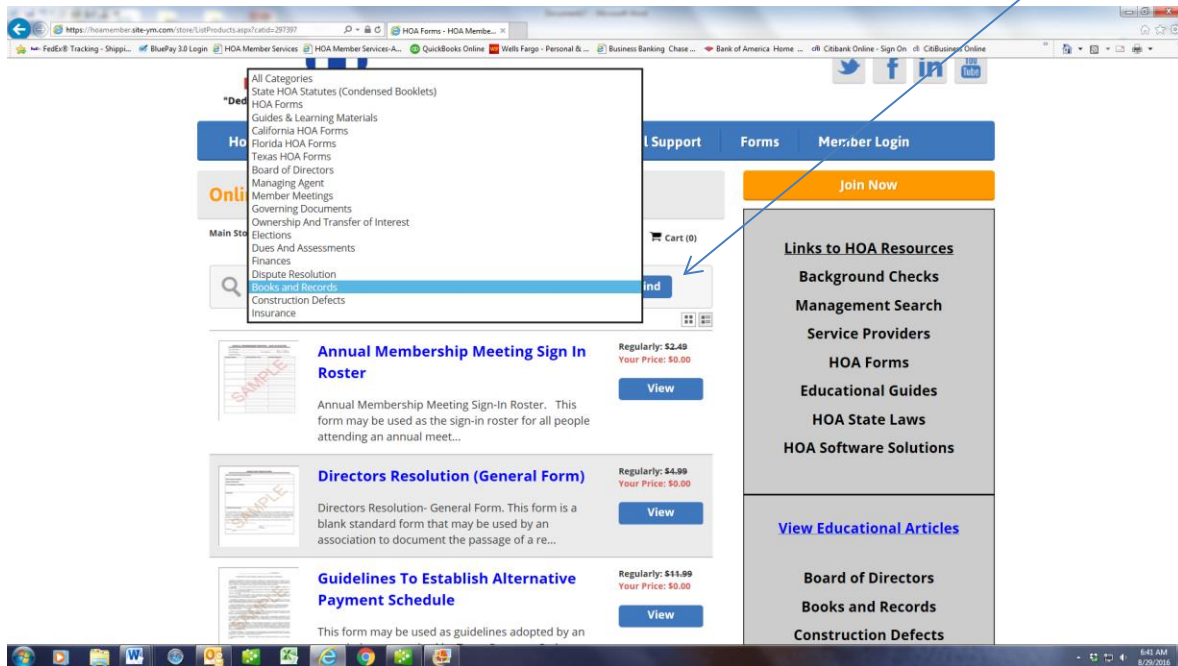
https://hoamember.site-ym.com/store/ListProducts.aspx?catid=297397
HOA Forms - HOA Membe...

FedEx® Tracking - Shippi... BluePay 3.0 Login HOA Member Services HOA Member Services-A... QuickBooks Online Wells Fargo - Personal & ... Business Banking Chase ... Bank of America Home ... Citibank Online - Sign On CitiBusiness Online

"Ded

All Categories
State HOA Statutes (Condensed Booklets)
HOA Forms
Guides & Learning Materials
California HOA Forms
Florida HOA Forms
Texas HOA Forms
Board of Directors
Managing Agent
Member Meetings
Governing Documents
Ownership And Transfer of Interest
Elections
Dues And Assessments
Finances
Dispute Resolution
Books and Records
Construction Defects
Insurance

Ho

l Support Forms Member Login

Onli

Join Now

Main Sto

Cart (0)

ind

Links to HOA Resources
Background Checks
Management Search
Service Providers
HOA Forms
Educational Guides
HOA State Laws
HOA Software Solutions

Annual Membership Meeting Sign In Roster
Regularly: $2.49
Your Price: $0.00
View
Annual Membership Meeting Sign-In Roster. This form may be used as the sign-in roster for all people attending an annual meet...

Directors Resolution (General Form)
Regularly: $4.99
Your Price: $0.00
View
Directors Resolution- General Form. This form is a blank standard form that may be used by an association to document the passage of a re...

Guidelines To Establish Alternative Payment Schedule
Regularly: $11.99
Your Price: $0.00
View
This form may be used as guidelines adopted by an

View Educational Articles

Board of Directors
Books and Records
Construction Defects

6:41 AM
8/29/2016